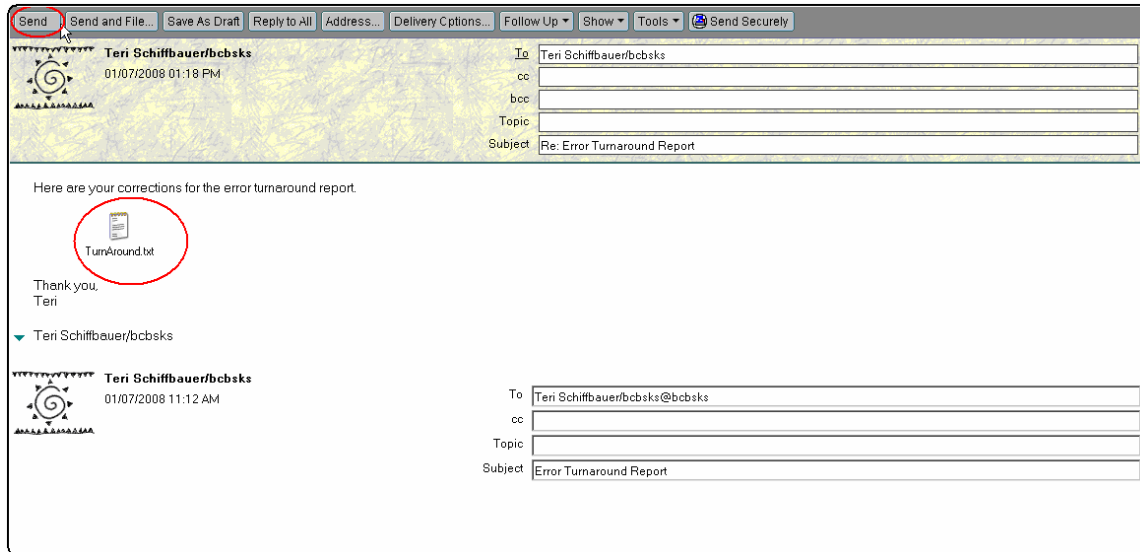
Send | Send and File... | Save As Draft | Reply to All | Address... | Delivery Options... | Follow Up ▾ | Show ▾ | Tools ▾ | Send Securely

Teri Schiffbauer/bcbsks
01/07/2008 01:18 PM

To Teri Schiffbauer/bcbsks
cc
bcc
Topic
Subject Re: Error Turnaround Report

Here are your corrections for the error turnaround report.

TurnAround.txt

Thank you,
Teri

Teri Schiffbauer/bcbsks

Teri Schiffbauer/bcbsks
01/07/2008 11:12 AM

To Teri Schiffbauer/bcbsks@bcbsks
cc
Topic
Subject Error Turnaround Report